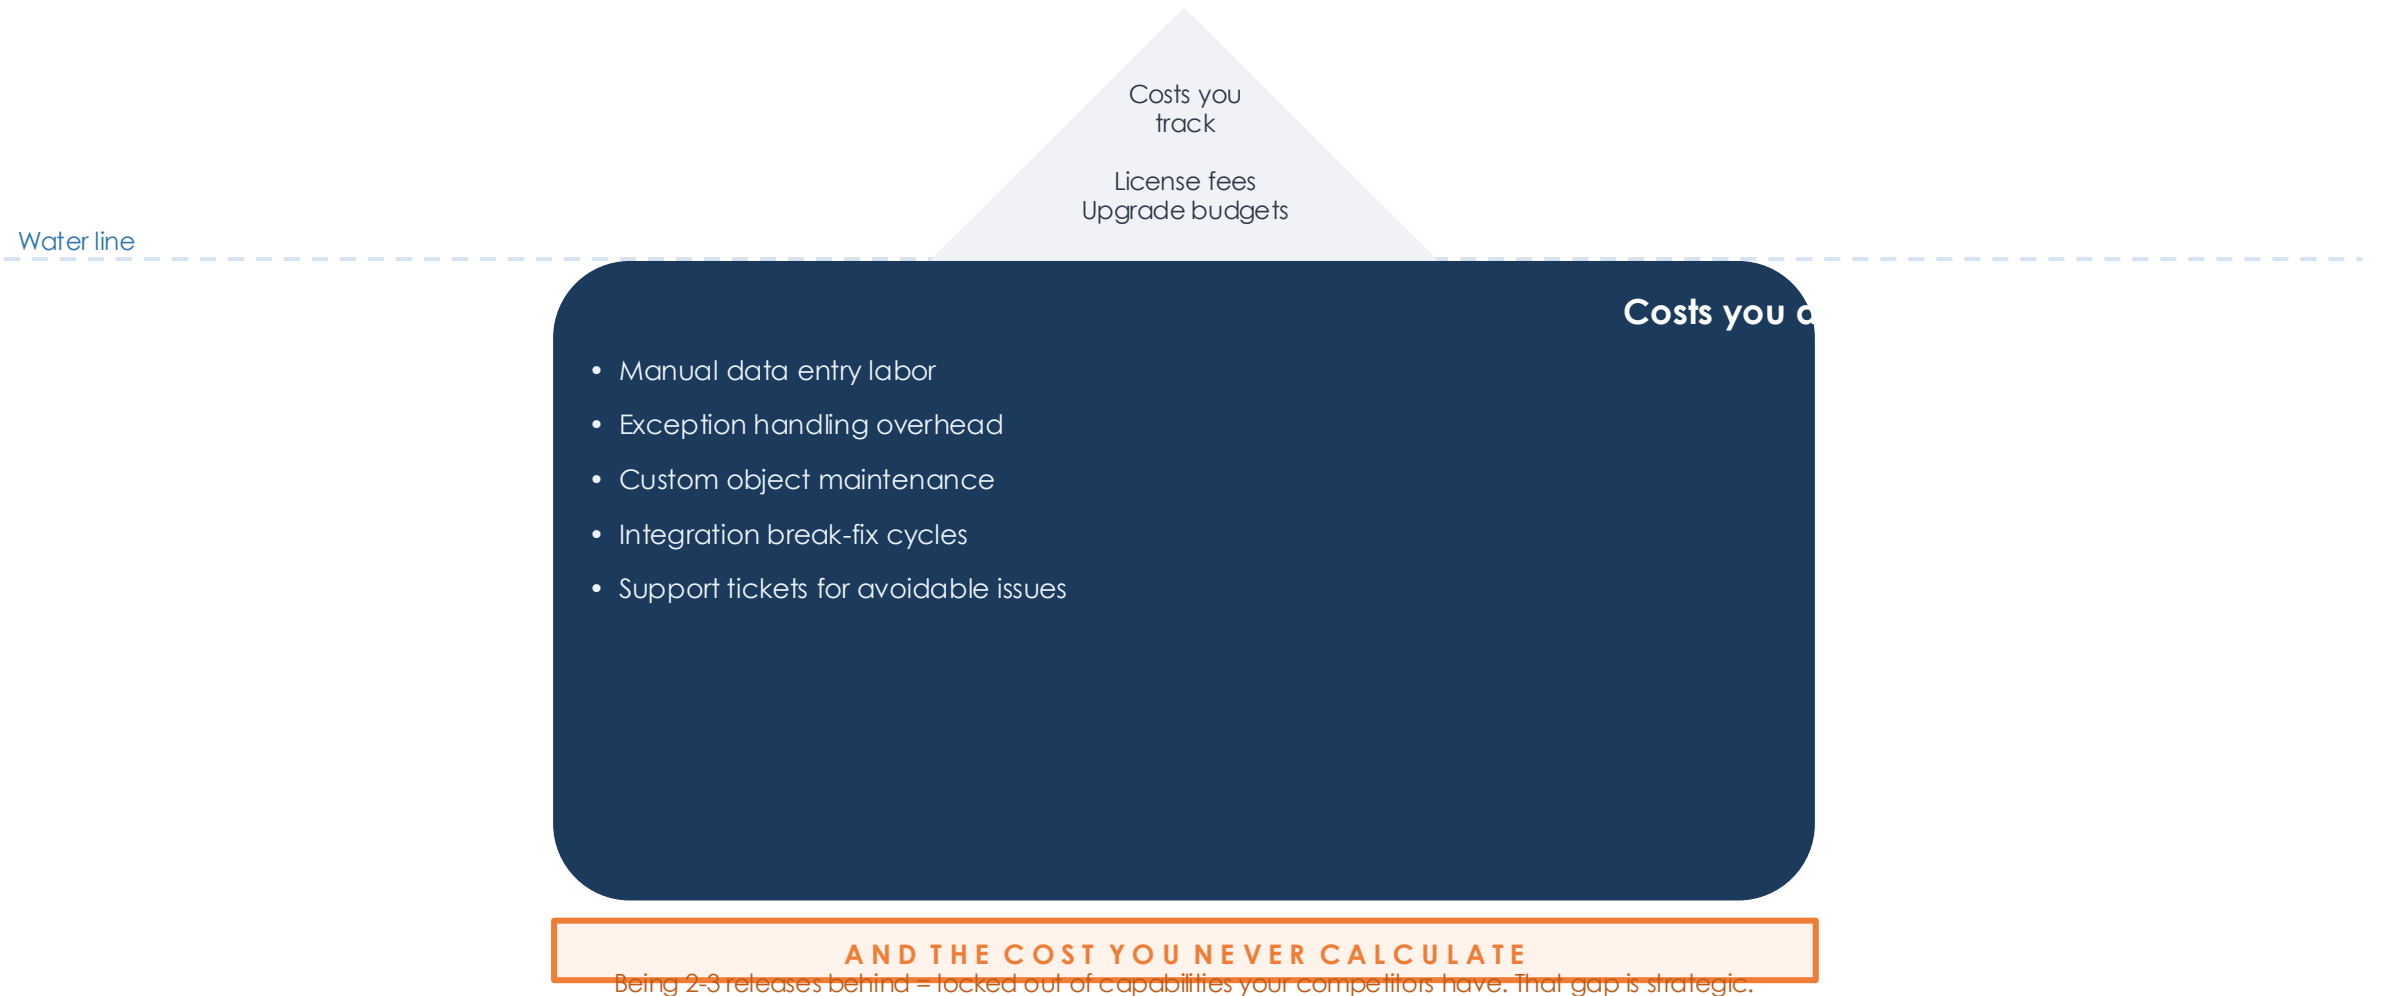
Costs you track

License fees
Upgrade budgets

Water line

Costs you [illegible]

- Manual data entry labor
- Exception handling overhead
- Custom object maintenance
- Integration break-fix cycles
- Support tickets for avoidable issues

AND THE COST YOU NEVER CALCULATE

Being 2-3 releases behind = locked out of capabilities your competitors have. That gap is strategic.